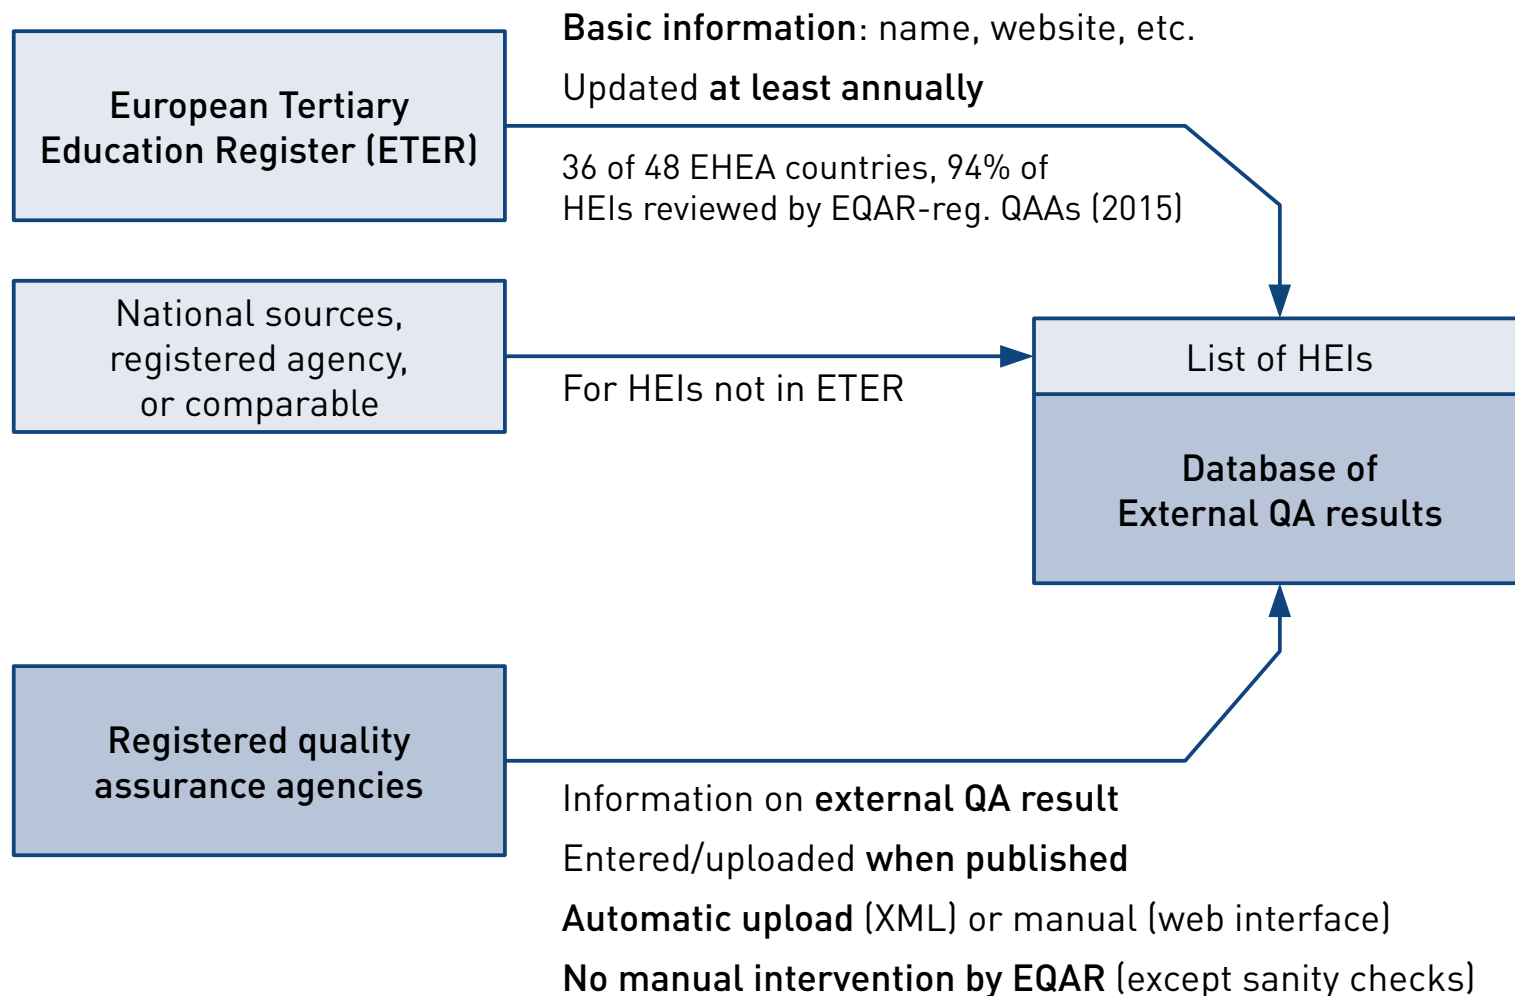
European Tertiary Education Register (ETER)

Basic information: name, website, etc.

Updated at least annually

36 of 48 EHEA countries, 94% of HEIs reviewed by EQAR-reg. QAAs (2015)

National sources, registered agency, or comparable

For HEIs not in ETER

List of HEIs

Database of External QA results

Registered quality assurance agencies

Information on external QA result

Entered/uploaded when published

Automatic upload (XML) or manual (web interface)

No manual intervention by EQAR (except sanity checks)